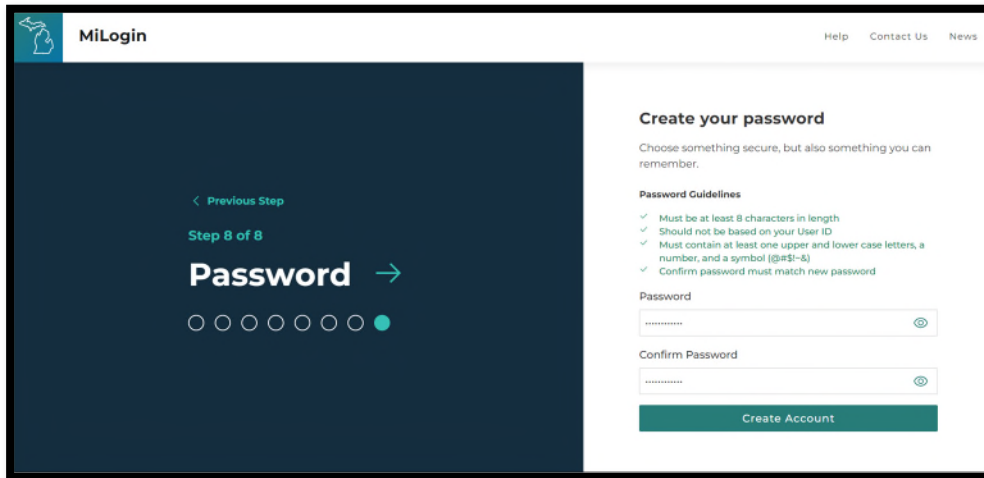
MiLogin

Help Contact Us News

< Previous Step

Step 8 of 8

Password →

Create your password

Choose something secure, but also something you can remember.

Password Guidelines

✓ Must be at least 8 characters in length
✓ Should not be based on your User ID
✓ Must contain at least one upper and lower case letters, a number, and a symbol (@#$!~&)
✓ Confirm password must match new password

Password

Confirm Password

Create Account